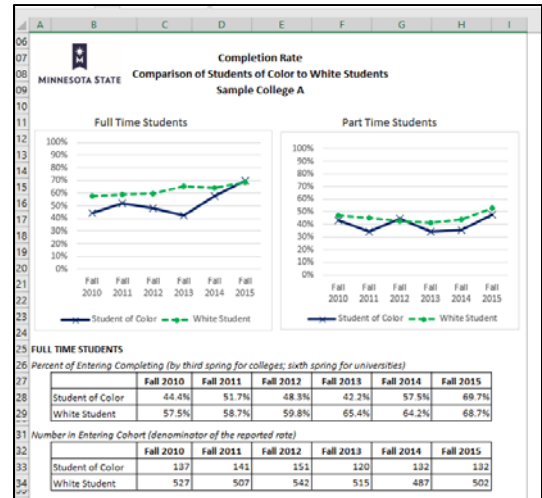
A B C D E F G H I

06
07
08
09
10
11
12
13
14
15
16
17
18
19
20
21
22
23
24
25
26
27
28
29
31
32
33
34

MINNESOTA STATE

Completion Rate
Comparison of Students of Color to White Students
Sample College A

Full Time Students

100%
90%
80%
70%
60%
50%
40%
30%
20%
10%
0%

Fall 2010 Fall 2011 Fall 2012 Fall 2013 Fall 2014 Fall 2015

Student of Color White Student

Part Time Students

100%
90%
80%
70%
60%
50%
40%
30%
20%
10%
0%

Fall 2010 Fall 2011 Fall 2012 Fall 2013 Fall 2014 Fall 2015

Student of Color White Student

FULL TIME STUDENTS
Percent of Entering Completing (by third spring for colleges; sixth spring for universities)

| | Fall 2010 | Fall 2011 | Fall 2012 | Fall 2013 | Fall 2014 | Fall 2015 |
|---|---|---|---|---|---|---|
| Student of Color | 44.4% | 51.7% | 48.3% | 42.2% | 57.5% | 69.7% |
| White Student | 57.5% | 58.7% | 59.8% | 65.4% | 64.2% | 68.7% |

Number in Entering Cohort (denominator of the reported rate)

| | Fall 2010 | Fall 2011 | Fall 2012 | Fall 2013 | Fall 2014 | Fall 2015 |
|---|---|---|---|---|---|---|
| Student of Color | 137 | 141 | 151 | 120 | 132 | 132 |
| White Student | 527 | 507 | 542 | 515 | 487 | 502 |